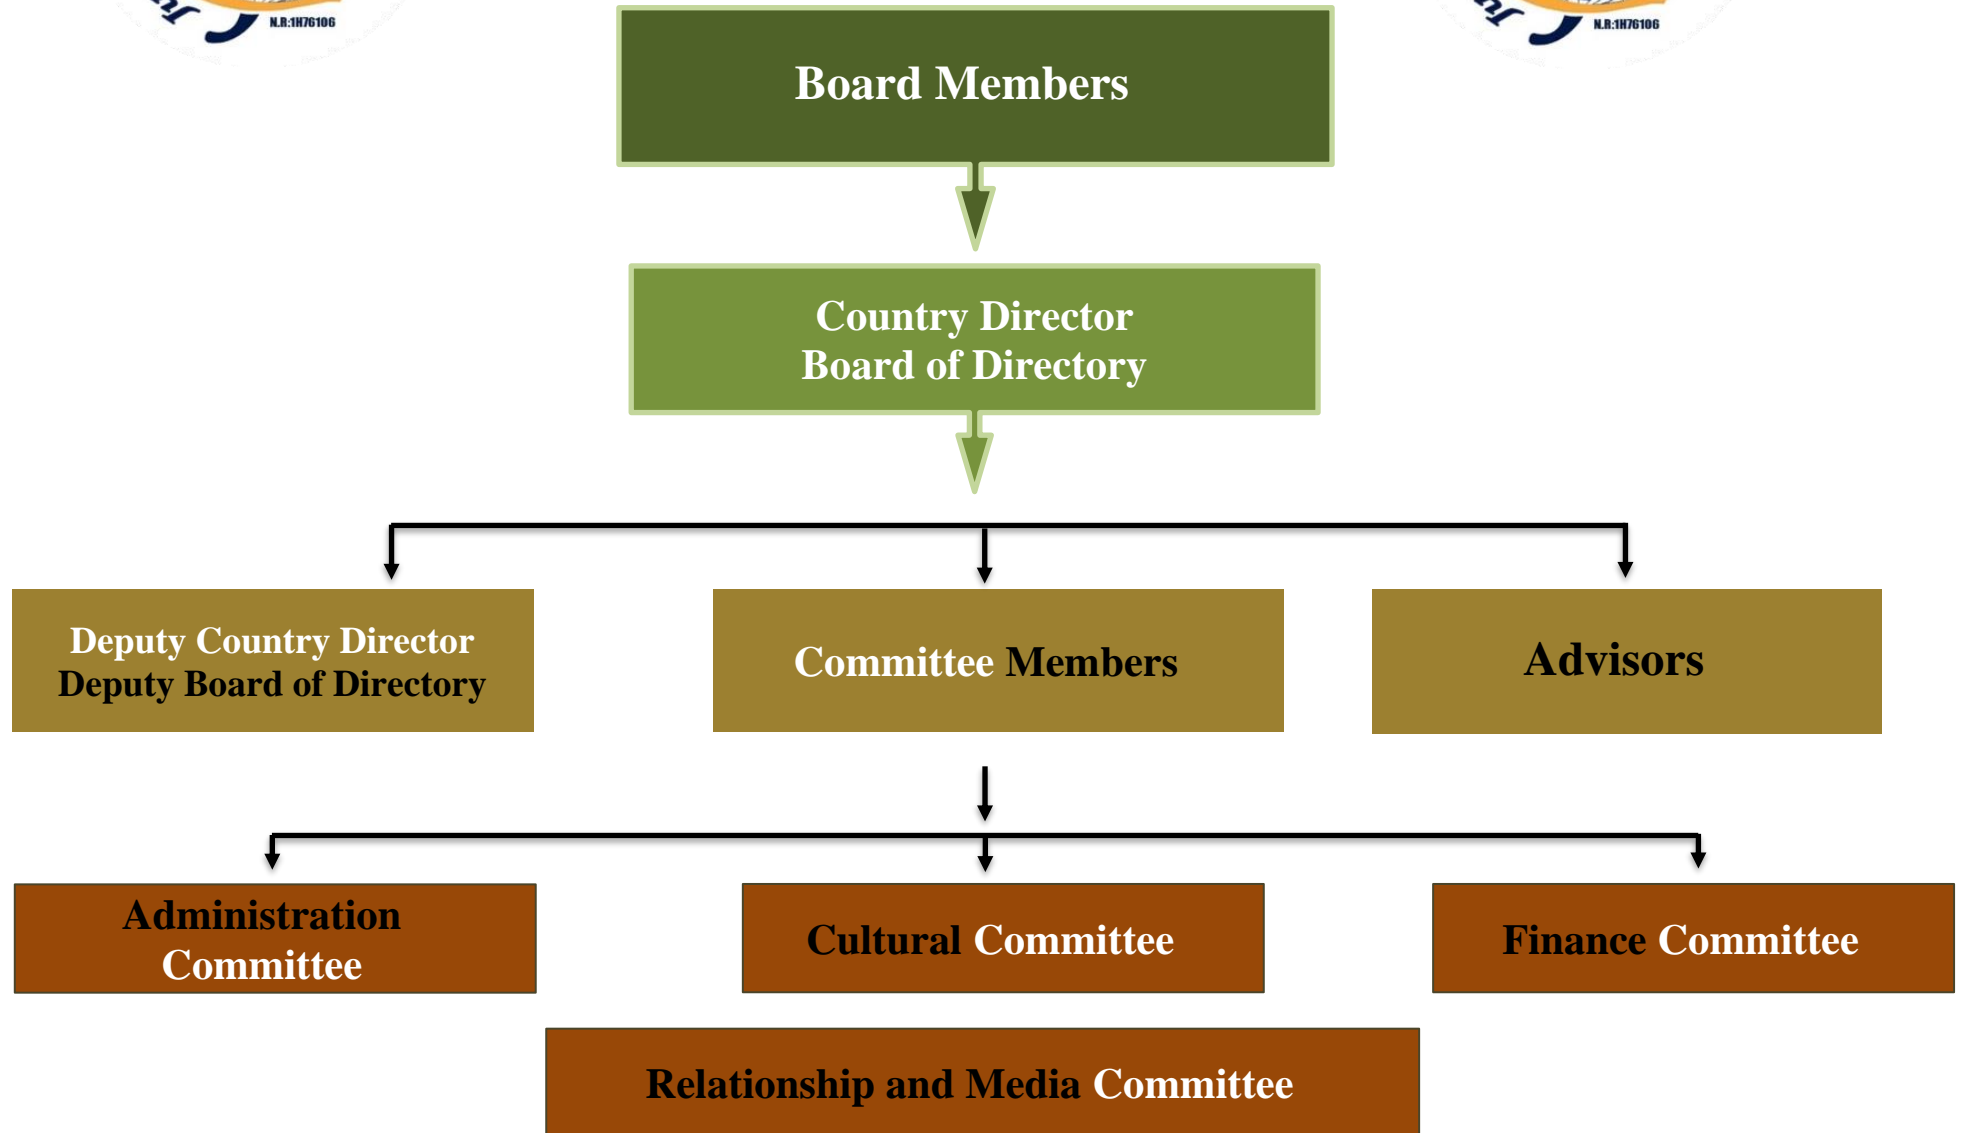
N.R:1H76106

N.R:1H76106

Board Members

Country Director
Board of Directory

Deputy Country Director
Deputy Board of Directory

Committee Members

Advisors

Administration Committee

Cultural Committee

Finance Committee

Relationship and Media Committee